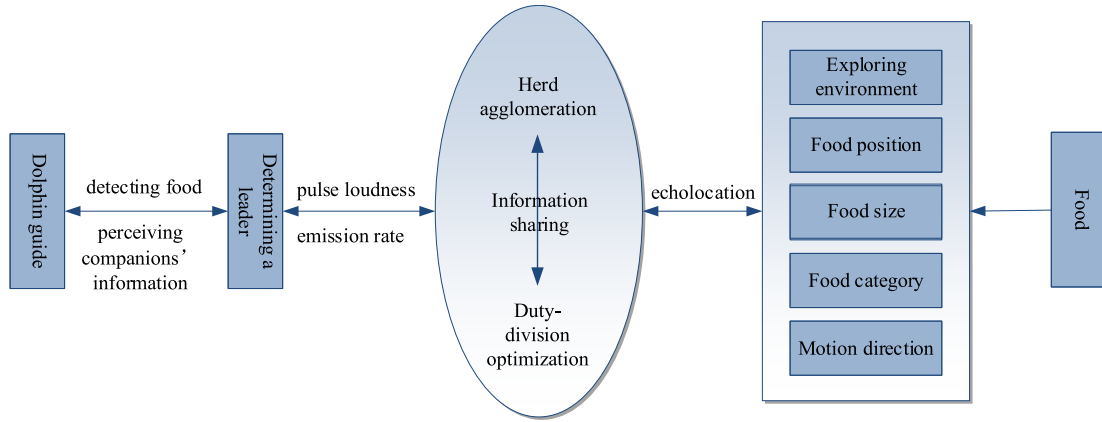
Dolphin guide

detecting food

perceiving companions' information

Determining a leader

pulse loudness

emission rate

Herd agglomeration

Information sharing

Duty-division optimization

echolocation

Exploring environment

Food position

Food size

Food category

Motion direction

Food